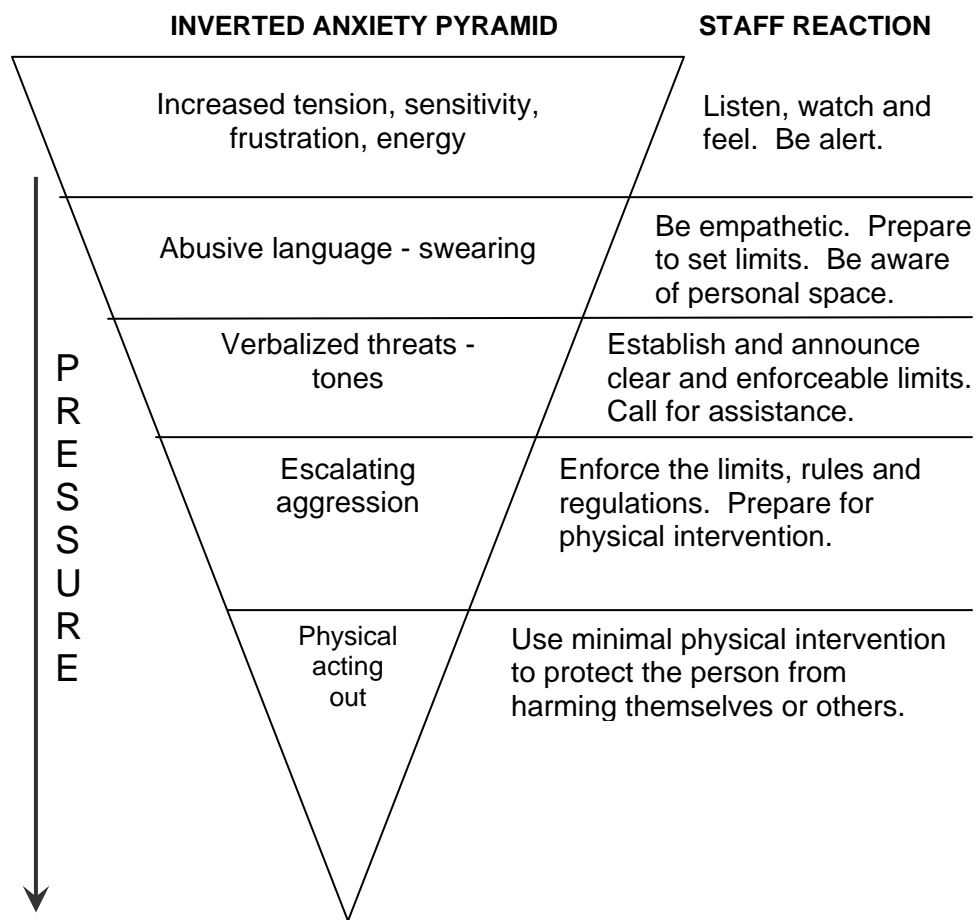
INVERTED ANXIETY PYRAMID

STAFF REACTION

Increased tension, sensitivity, frustration, energy

Listen, watch and feel. Be alert.

Abusive language - swearing

Be empathetic. Prepare to set limits. Be aware of personal space.

Verbalized threats - tones

Establish and announce clear and enforceable limits. Call for assistance.

Escalating aggression

Enforce the limits, rules and regulations. Prepare for physical intervention.

Physical acting out

Use minimal physical intervention to protect the person from harming themselves or others.

PRESSURE